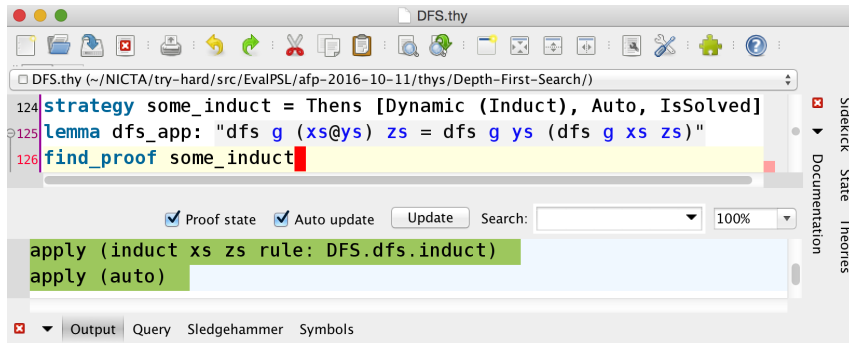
DFS.thy

DFS.thy (~/NICTA/try-hard/src/EvalPSL/afp-2016-10-11/thys/Depth-First-Search/)

124 strategy some_induct = Thens [Dynamic (Induct), Auto, IsSolved]
125 lemma dfs_app: "dfs g (xs@ys) zs = dfs g ys (dfs g xs zs)"
126 find_proof some_induct

Proof state  Auto update  Update  Search:  100%

apply (induct xs zs rule: DFS.dfs.induct)
apply (auto)

Output  Query  Sledgehammer  Symbols

Sidekick  State  Theories  Documentation